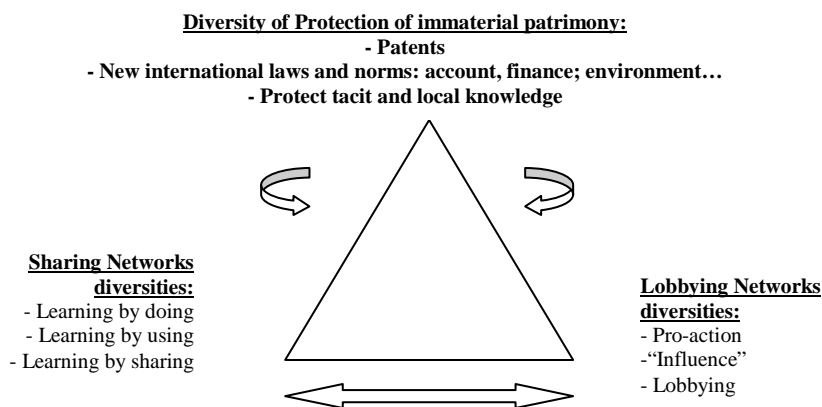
**Diversity of Protection of immaterial patrimony:**
**- Patents**
**- New international laws and norms: account, finance; environment…**
**- Protect tacit and local knowledge**

**Sharing Networks diversities:**
- Learning by doing
- Learning by using
- Learning by sharing

**Lobbying Networks diversities:**
- Pro-action
-"Influence"
- Lobbying